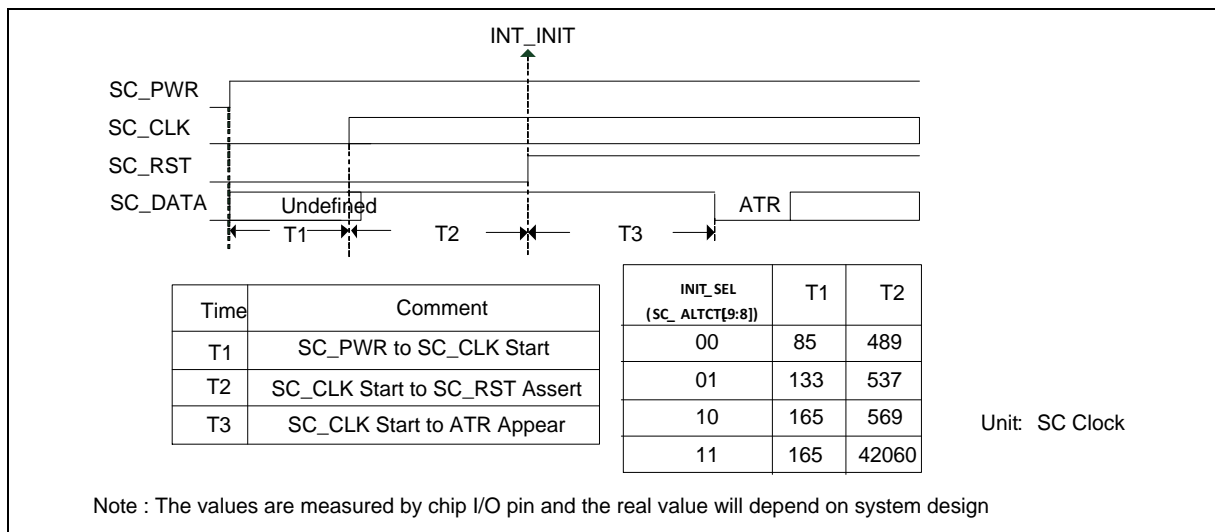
INT_INIT

SC_PWR

SC_CLK

SC_RST

SC_DATA

Undefined

ATR

T1

T2

T3

| Time | Comment |
|---|---|
| T1 | SC_PWR to SC_CLK Start |
| T2 | SC_CLK Start to SC_RST Assert |
| T3 | SC_CLK Start to ATR Appear |

| INIT_SEL (SC_ ALTCTL[9:8]) | T1 | T2 |
|---|---|---|
| 00 | 85 | 489 |
| 01 | 133 | 537 |
| 10 | 165 | 569 |
| 11 | 165 | 42060 |

Unit: SC Clock

Note : The values are measured by chip I/O pin and the real value will depend on system design